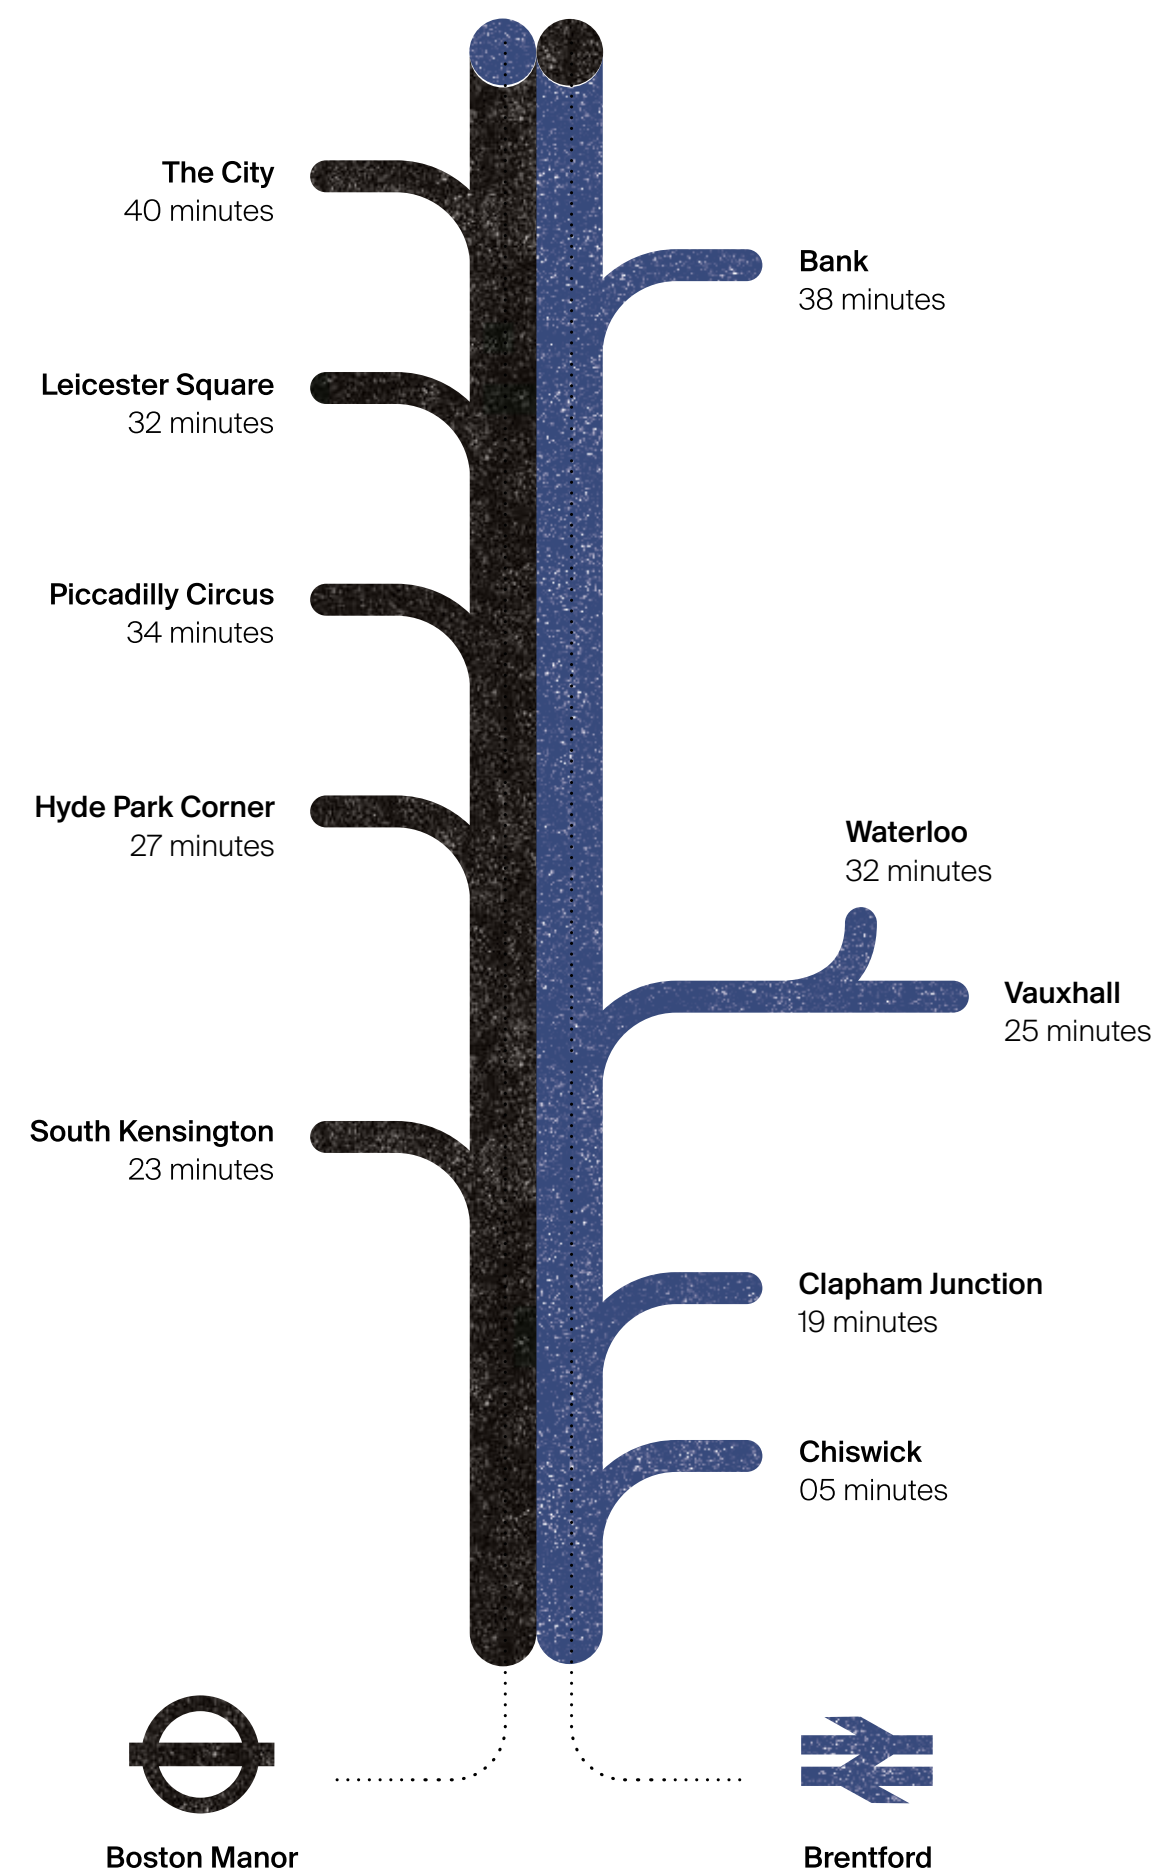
The City
40 minutes

Bank
38 minutes

Leicester Square
32 minutes

Piccadilly Circus
34 minutes

Hyde Park Corner
27 minutes

Waterloo
32 minutes

Vauxhall
25 minutes

South Kensington
23 minutes

Clapham Junction
19 minutes

Chiswick
05 minutes

Boston Manor

Brentford